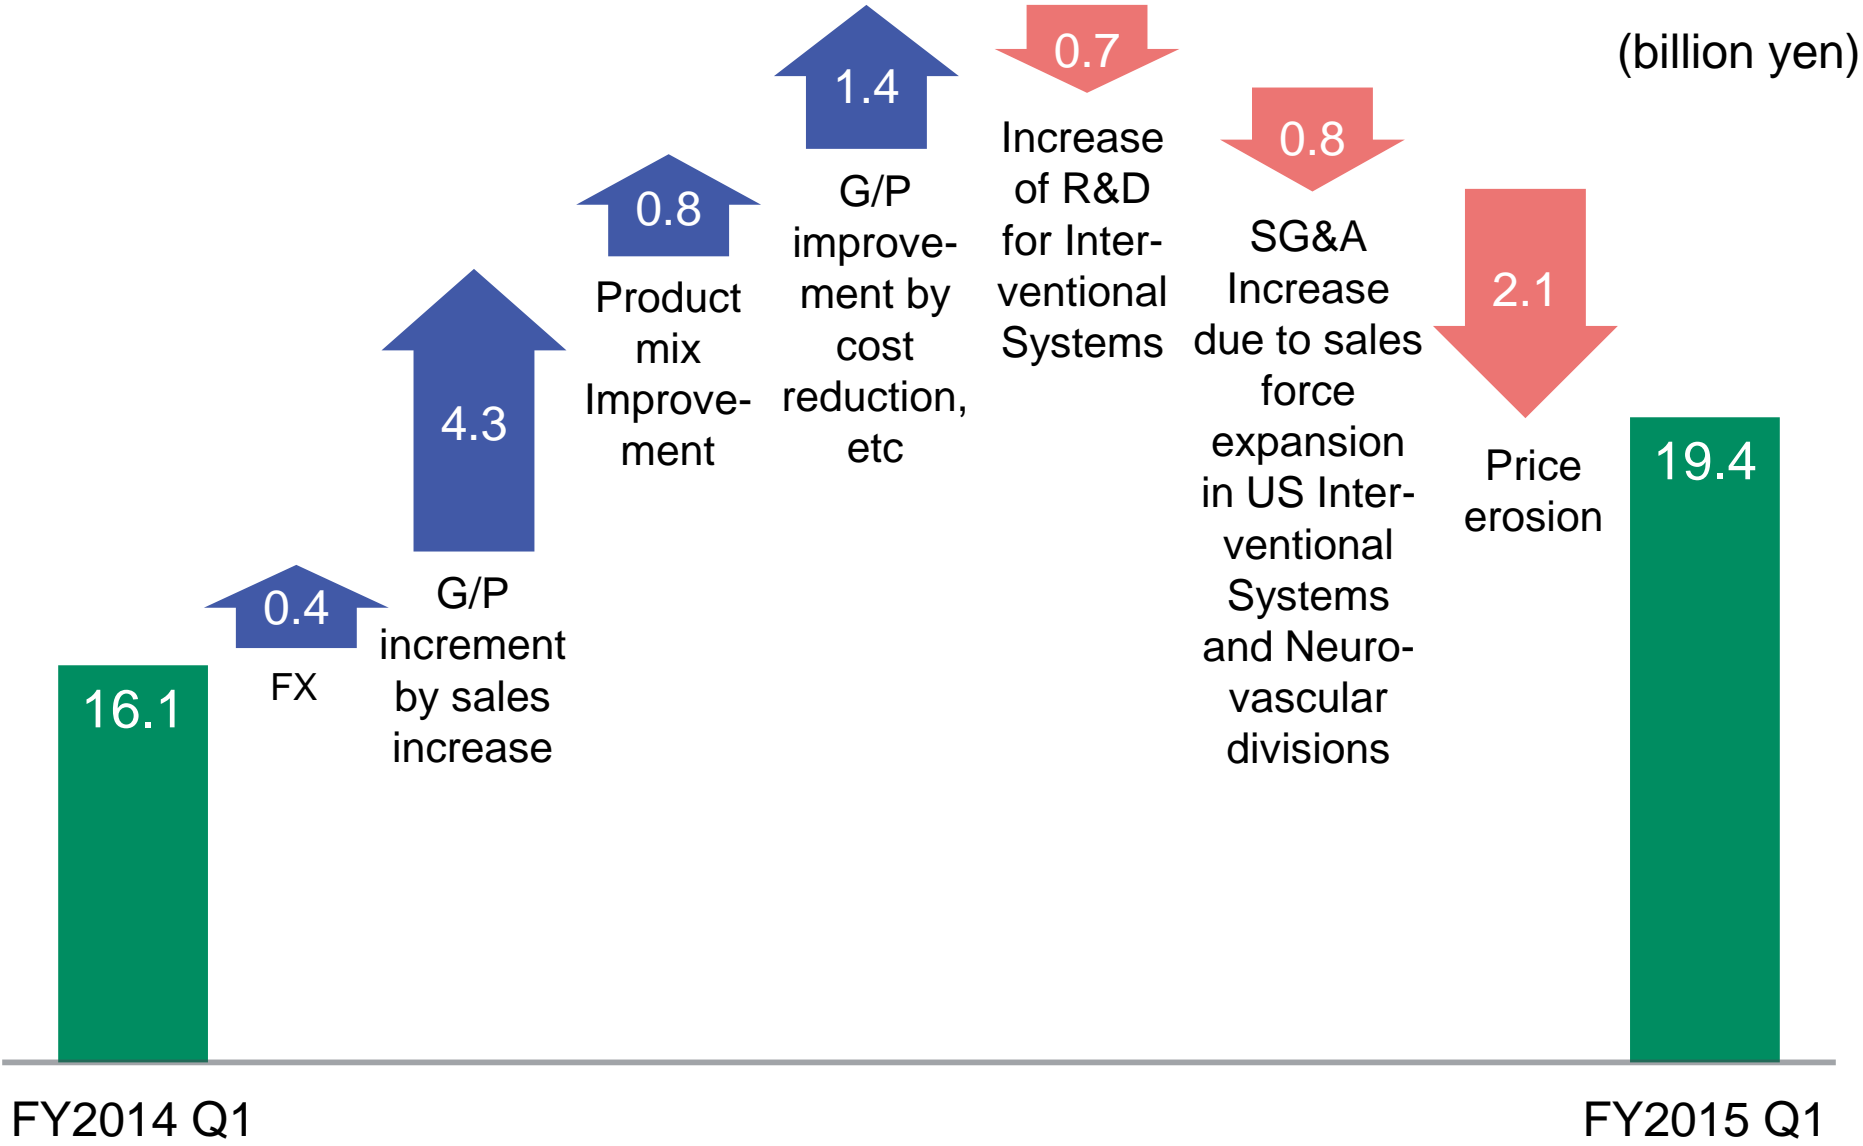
(billion yen)

16.1

0.4
FX

4.3
G/P increment by sales increase

0.8
Product mix Improvement

1.4
G/P improvement by cost reduction, etc

0.7
Increase of R&D for Interventional Systems

0.8
SG&A Increase due to sales force expansion in US Interventional Systems and Neurovascular divisions

2.1
Price erosion

19.4

FY2014 Q1

FY2015 Q1